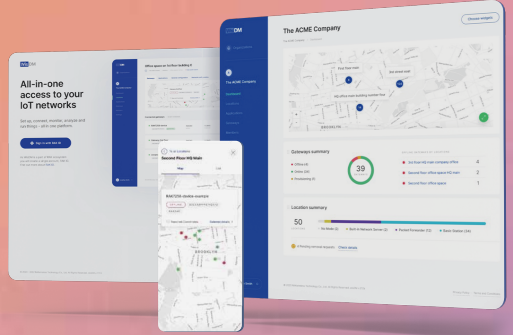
DM

All-in-one access to your IoT networks

Set up, connect, monitor, analyze and run things – all in one platform.

Sign in with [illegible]

The ACME Company

Choose widgets

The ACME Company

First floor room

Second floor

WeWork first floor

Gateways summary

39

Location summary

50

Check details

Second Floor HQ Main

Map

List

RAK7200 device example

KENSINGTON